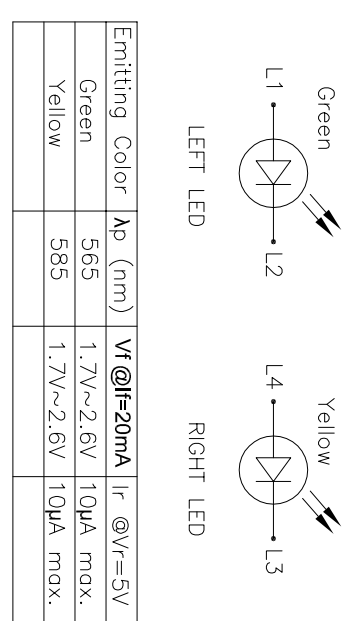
Green

L1

L2

LEFT LED

Yellow

L4

L3

RIGHT LED

| Emitting Color | λp (nm) | Vf @If=20mA | Ir @Vr=5V |
|---|---|---|---|
| Green | 565 | 1.7V~2.6V | 10μA max. |
| Yellow | 585 | 1.7V~2.6V | 10μA max. |